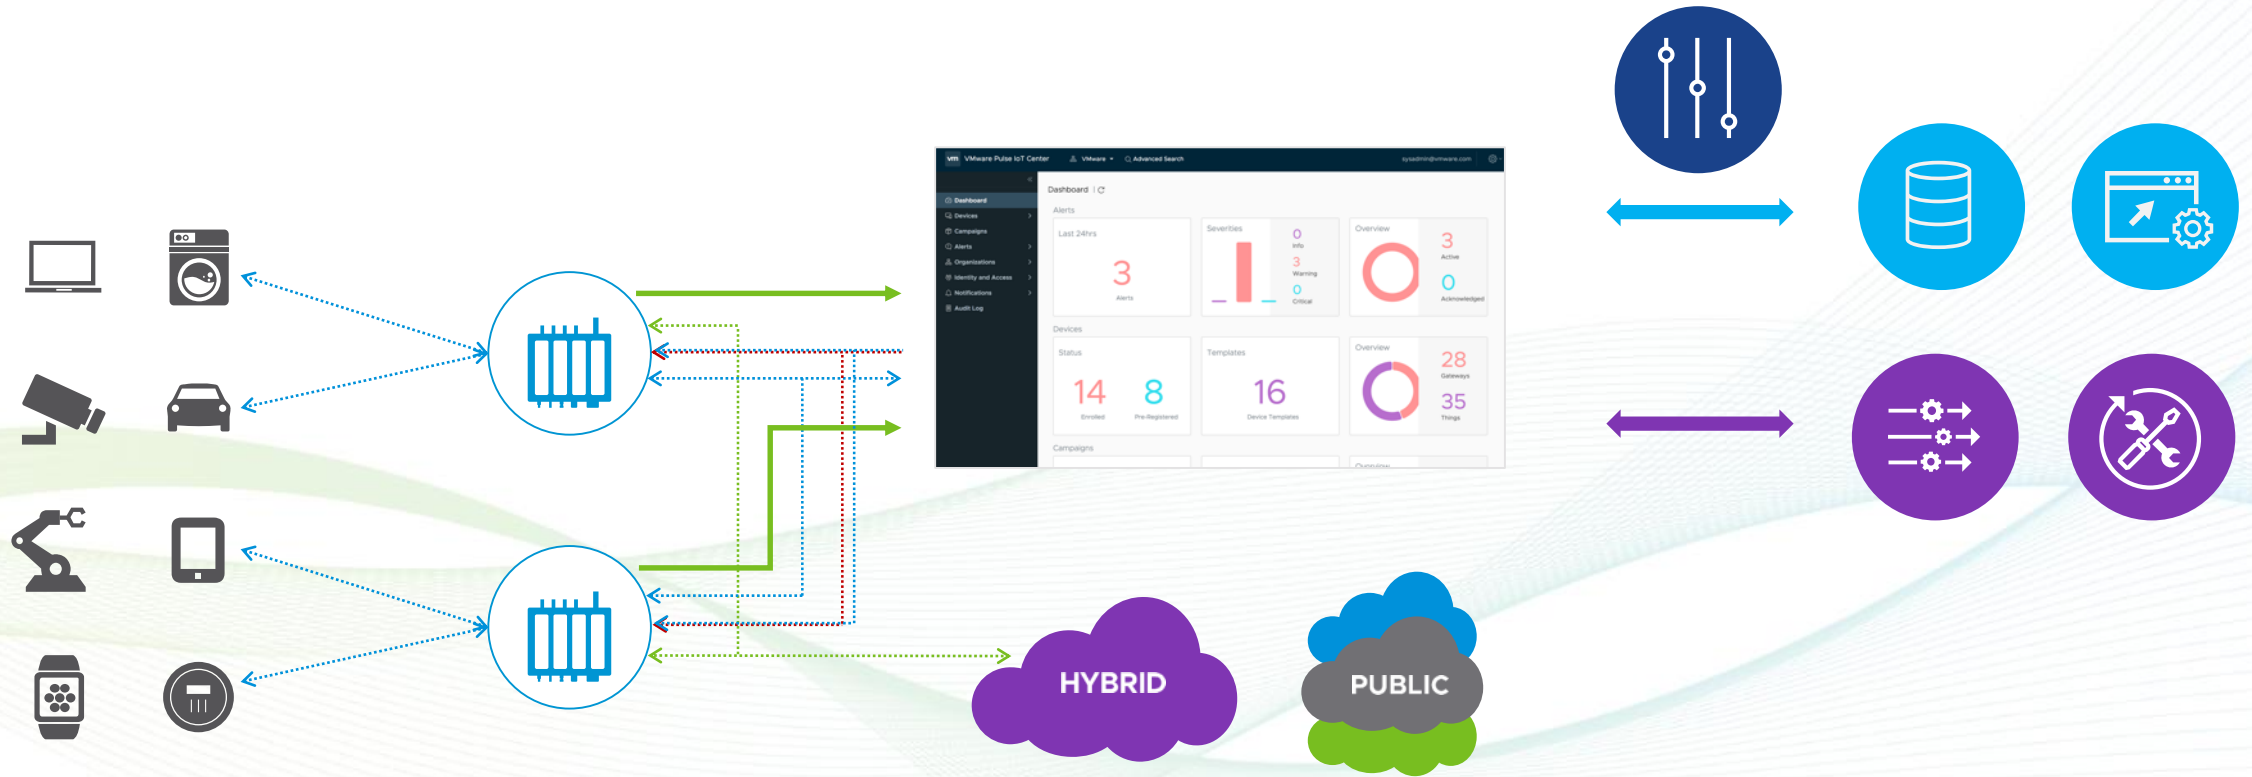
vm VMware Pulse IoT Center VMware Advanced Search

Dashboard
Devices
Campaigns
Alerts
Organizations
Identity and Access
Notifications
Audit Log

Dashboard

Alerts

Last 24hrs
3
Alerts

Severities
0
Info
3
Warning
0
Critical

Overview
3
Active
0
Acknowledged

Devices

Status
14
Enrolled
8
Pre-Registered

Templates
16
Device Templates

Overview
28
Gateways
35
Things

Campaigns

HYBRID

PUBLIC